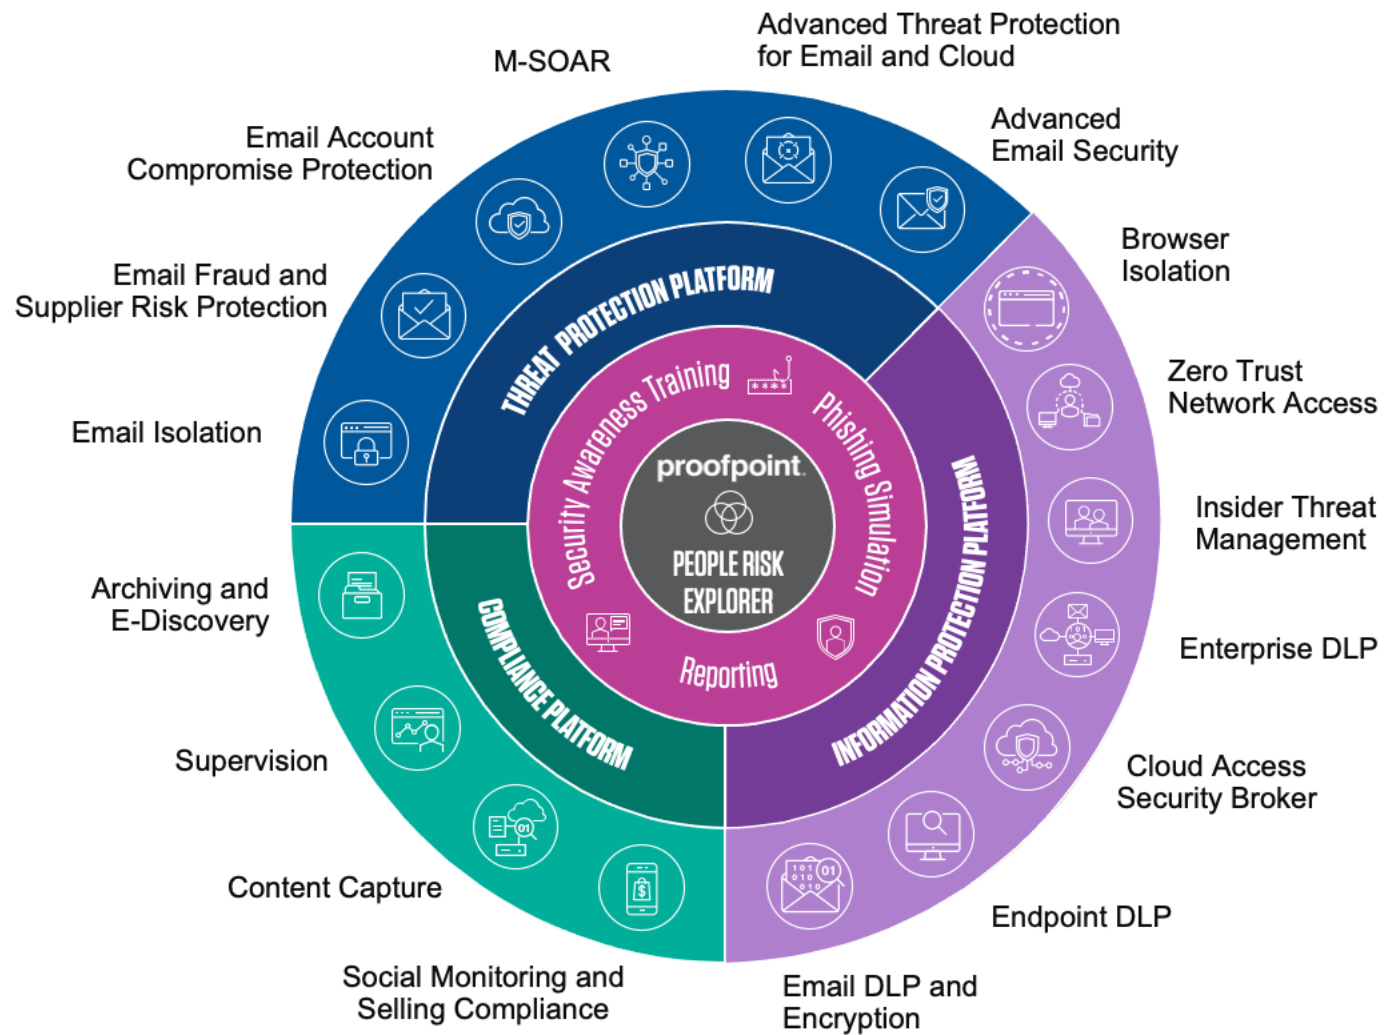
M-SOAR

Advanced Threat Protection for Email and Cloud

Advanced Email Security

Email Account Compromise Protection

Email Fraud and Supplier Risk Protection

Email Isolation

Browser Isolation

Zero Trust Network Access

Insider Threat Management

Enterprise DLP

Cloud Access Security Broker

Endpoint DLP

Email DLP and Encryption

Archiving and E-Discovery

Supervision

Content Capture

Social Monitoring and Selling Compliance

THREAT PROTECTION PLATFORM

INFORMATION PROTECTION PLATFORM

COMPLIANCE PLATFORM

Security Awareness Training

Phishing Simulation

Reporting

proofpoint.

PEOPLE RISK EXPLORER